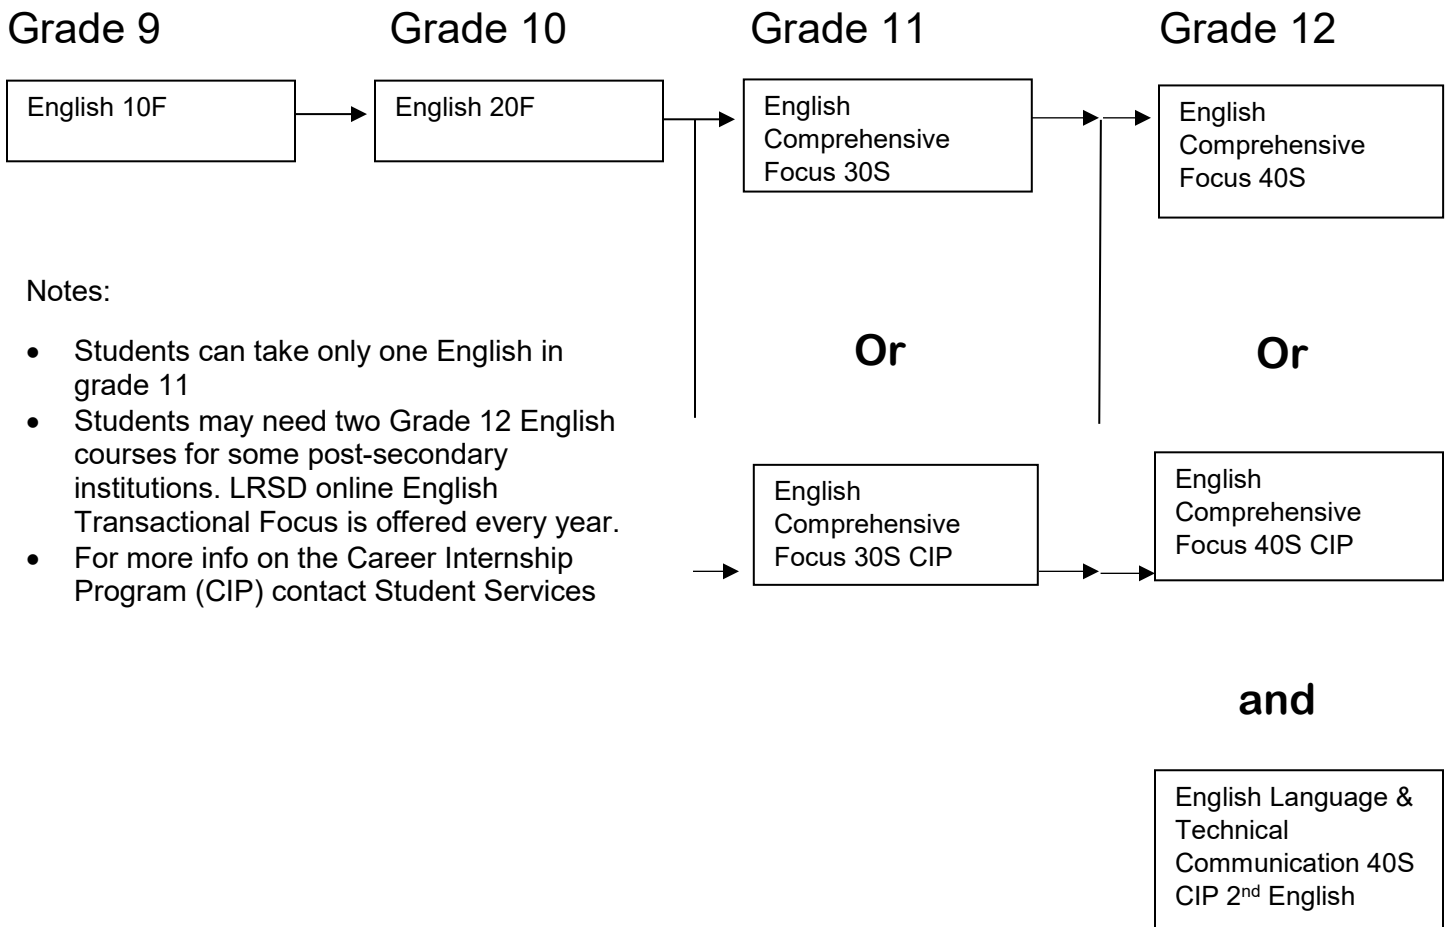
Grade 9

English 10F

Grade 10

English 20F

Grade 11

English Comprehensive Focus 30S

Or

English Comprehensive Focus 30S CIP

Grade 12

English Comprehensive Focus 40S

Or

English Comprehensive Focus 40S CIP

and

English Language & Technical Communication 40S CIP 2$^{nd}$ English

Notes:

- Students can take only one English in grade 11
- Students may need two Grade 12 English courses for some post-secondary institutions. LRSD online English Transactional Focus is offered every year.
- For more info on the Career Internship Program (CIP) contact Student Services